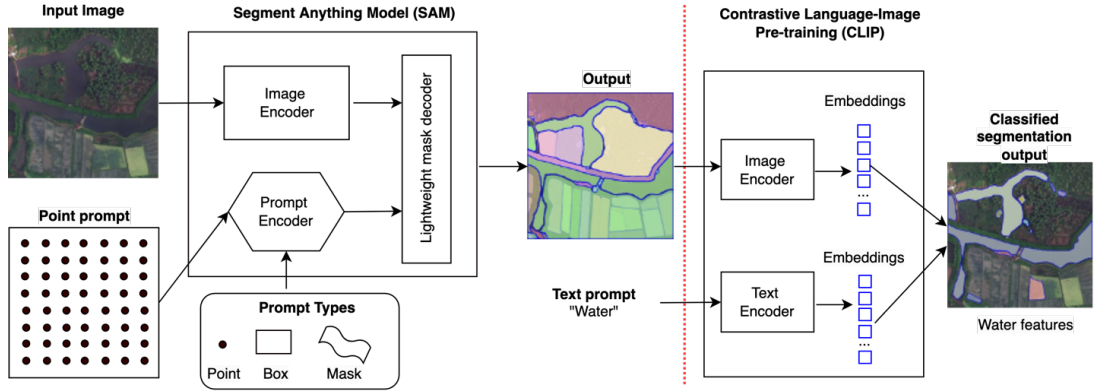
Input Image

Segment Anything Model (SAM)

Image Encoder

Lightweight mask decoder

Prompt Encoder

Point prompt

Prompt Types

Point Box Mask

Output

Contrastive Language-Image Pre-training (CLIP)

Embeddings

Image Encoder

Text prompt "Water"

Text Encoder

Embeddings

Classified segmentation output

Water features